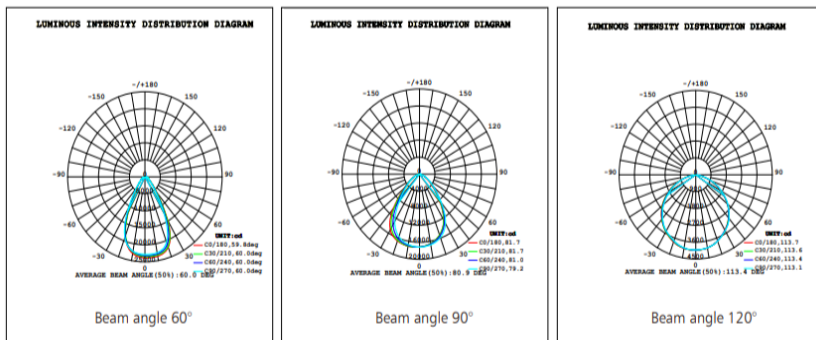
LUMINOUS INTENSITY DISTRIBUTION DIAGRAM

-/+180
-150
150
-120
120
-90
90
-60
60
-30
30
0
4000
8000
12000
16000
20000
24000
UNIT:cd
C0/180,59.8deg
C30/210,60.0deg
C60/240,60.0deg
C90/270,60.0deg
AVERAGE BEAM ANGLE(50%):60.0 DEG

Beam angle 60°

LUMINOUS INTENSITY DISTRIBUTION DIAGRAM

-/+180
-150
150
-120
120
-90
90
-60
60
-30
30
0
4000
8000
12000
16000
20000
UNIT:cd
C0/180,81.7
C30/210,81.7
C60/240,81.0
C90/270,79.2
AVERAGE BEAM ANGLE(50%):80.9 DEG

Beam angle 90°

LUMINOUS INTENSITY DISTRIBUTION DIAGRAM

-/+180
-150
150
-120
120
-90
90
-60
60
-30
30
0
900
1800
2700
3600
4500
UNIT:cd
C0/180,113.7
C30/210,113.6
C60/240,113.4
C90/270,113.1
AVERAGE BEAM ANGLE(50%):113.4 DEG

Beam angle 120°